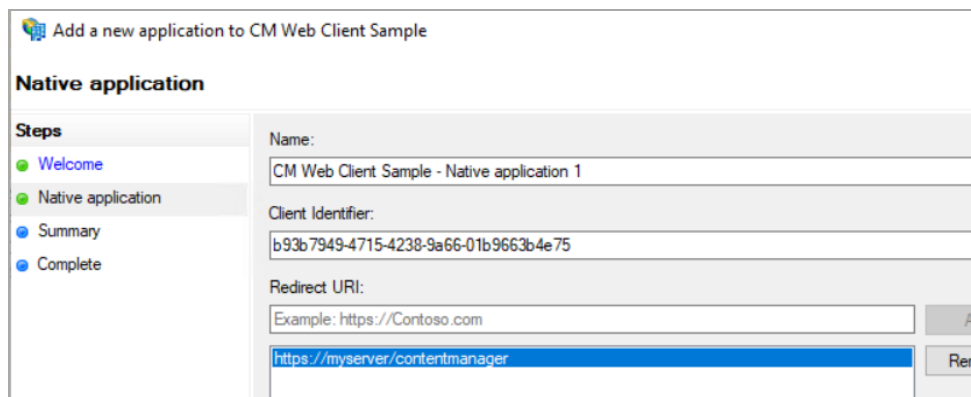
Add a new application to CM Web Client Sample

Native application

Steps
Welcome
Native application
Summary
Complete

Name:
CM Web Client Sample - Native application 1

Client Identifier:
b93b7949-4715-4238-9a66-01b9663b4e75

Redirect URI:
Example: https://Contoso.com
A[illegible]

https://myserver/contentmanager
Re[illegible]